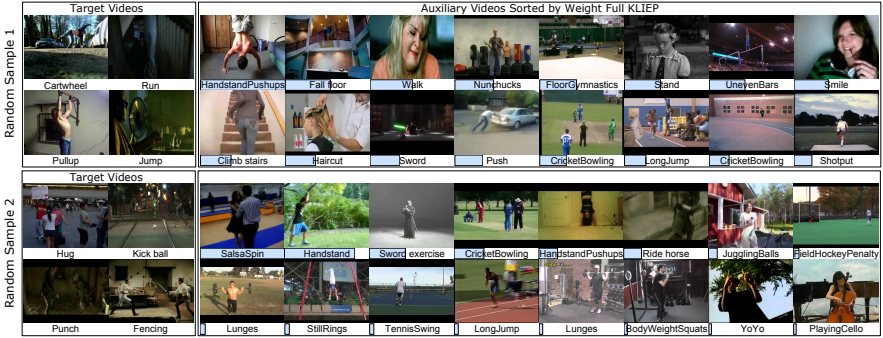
Random Sample 1

Target Videos

Cartwheel Run

Pullup Jump

Auxiliary Videos Sorted by Weight Full KLIEP

HandstandPushups Fall floor Walk Nunchucks FloorGymnastics Stand UnevenBars Smile

Climb stairs Haircut Sword Push CricketBowling LongJump CricketBowling Shotput

Random Sample 2

Target Videos

Hug Kick ball

Punch Fencing

SalsaSpin Handstand Sword exercise CricketBowling HandstandPushups Ride horse JugglingBalls FieldHockeyPenalty

Lunges StillRings TennisSwing LongJump Lunges BodyWeightSquats YoYo PlayingCello